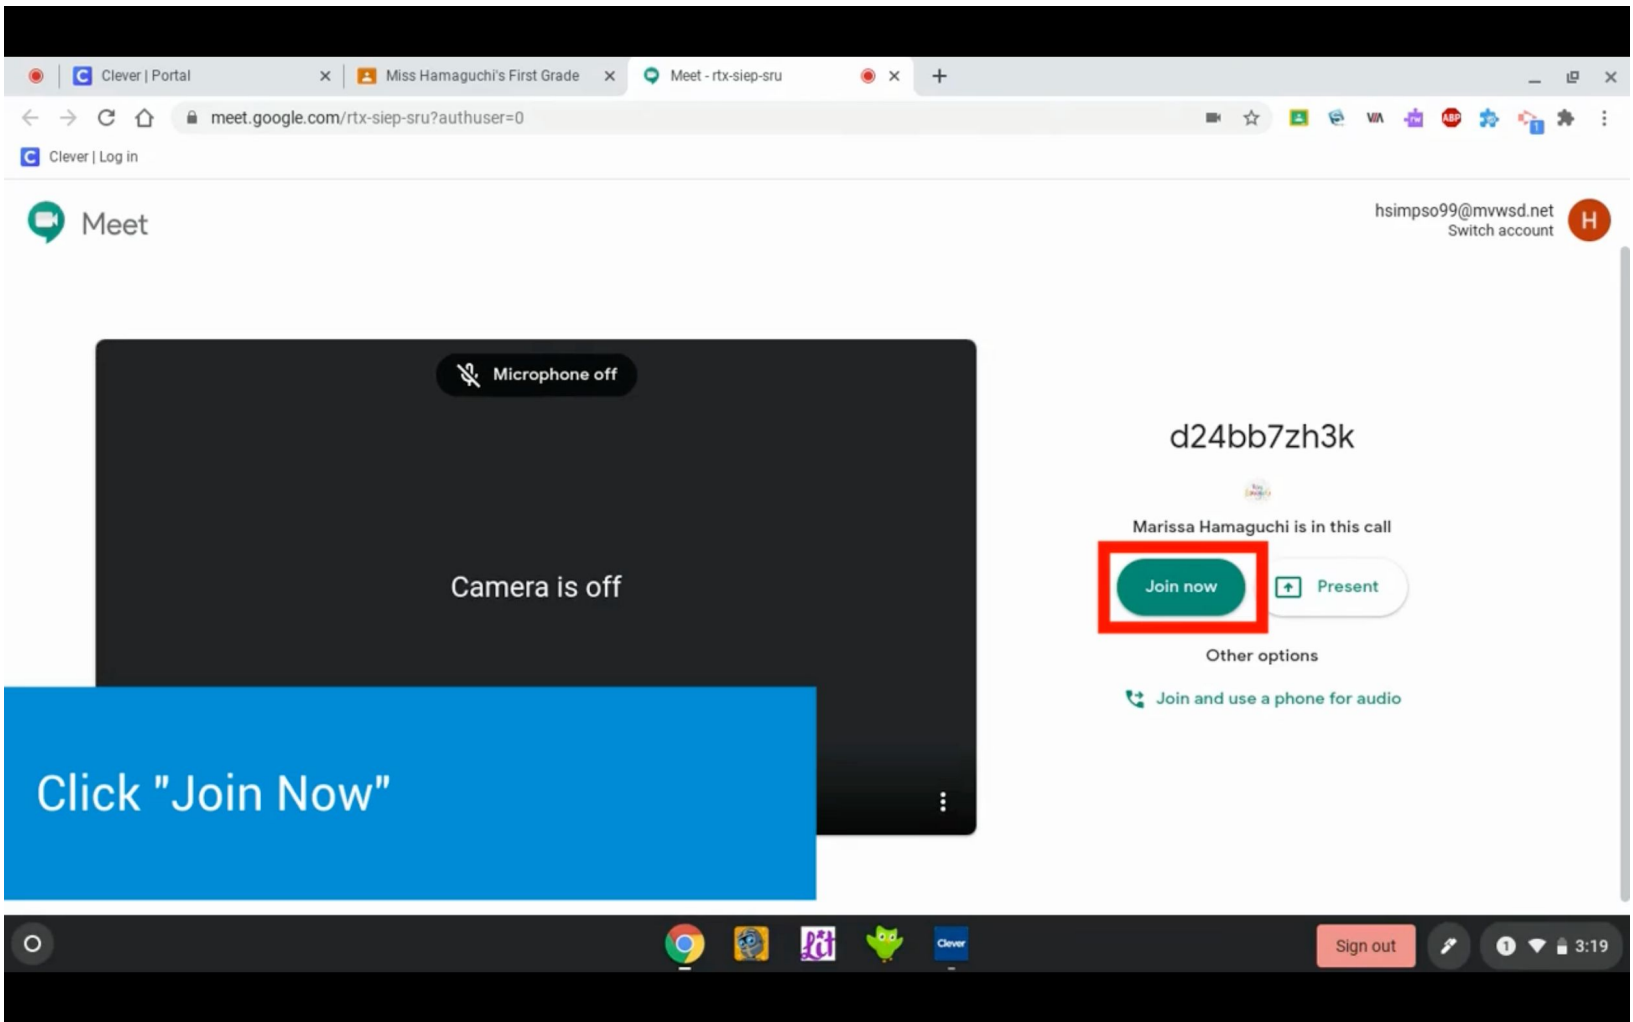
Clever | Portal
Miss Hamaguchi's First Grade
Meet - rtx-siep-sru
meet.google.com/rtx-siep-sru?authuser=0
Clever | Log in

Meet

hsimpso99@mvwsd.net
Switch account
H

Microphone off

Camera is off

d24bb7zh3k

Marissa Hamaguchi is in this call

Join now
Present

Other options

Join and use a phone for audio

Click "Join Now"

Clever

Sign out

1

3:19